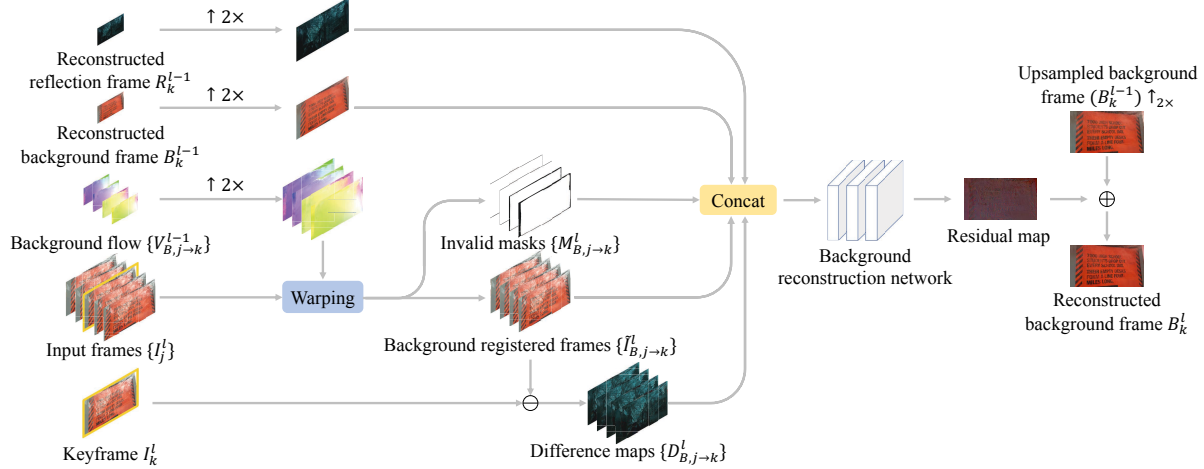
Reconstructed reflection frame $R_k^{l-1}$

$\uparrow 2\times$

Reconstructed background frame $B_k^{l-1}$

$\uparrow 2\times$

Background flow $\{V_{B,j\to k}^{l-1}\}$

$\uparrow 2\times$

Input frames $\{I_j^l\}$

Warping

Invalid masks $\{M_{B,j\to k}^l\}$

Background registered frames $\{\tilde{I}_{B,j\to k}^l\}$

Keyframe $I_k^l$

$\ominus$

Difference maps $\{D_{B,j\to k}^l\}$

Concat

Background reconstruction network

Residual map

Upsampled background frame $(B_k^{l-1})\uparrow_{2\times}$

$\oplus$

Reconstructed background frame $B_k^l$